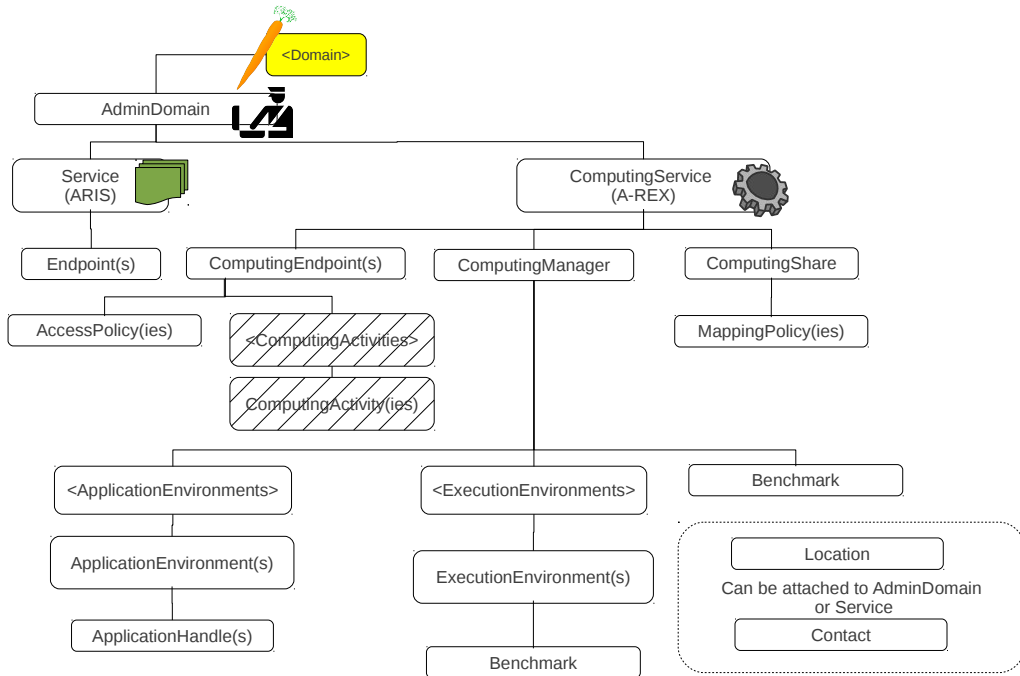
<Domain>

AdminDomain

Service (ARIS)

ComputingService (A-REX)

Endpoint(s)

ComputingEndpoint(s)

ComputingManager

ComputingShare

AccessPolicy(ies)

<ComputingActivities>

ComputingActivity(ies)

MappingPolicy(ies)

<ApplicationEnvironments>

<ExecutionEnvironments>

Benchmark

ApplicationEnvironment(s)

ExecutionEnvironment(s)

ApplicationHandle(s)

Benchmark

Location

Can be attached to AdminDomain or Service

Contact